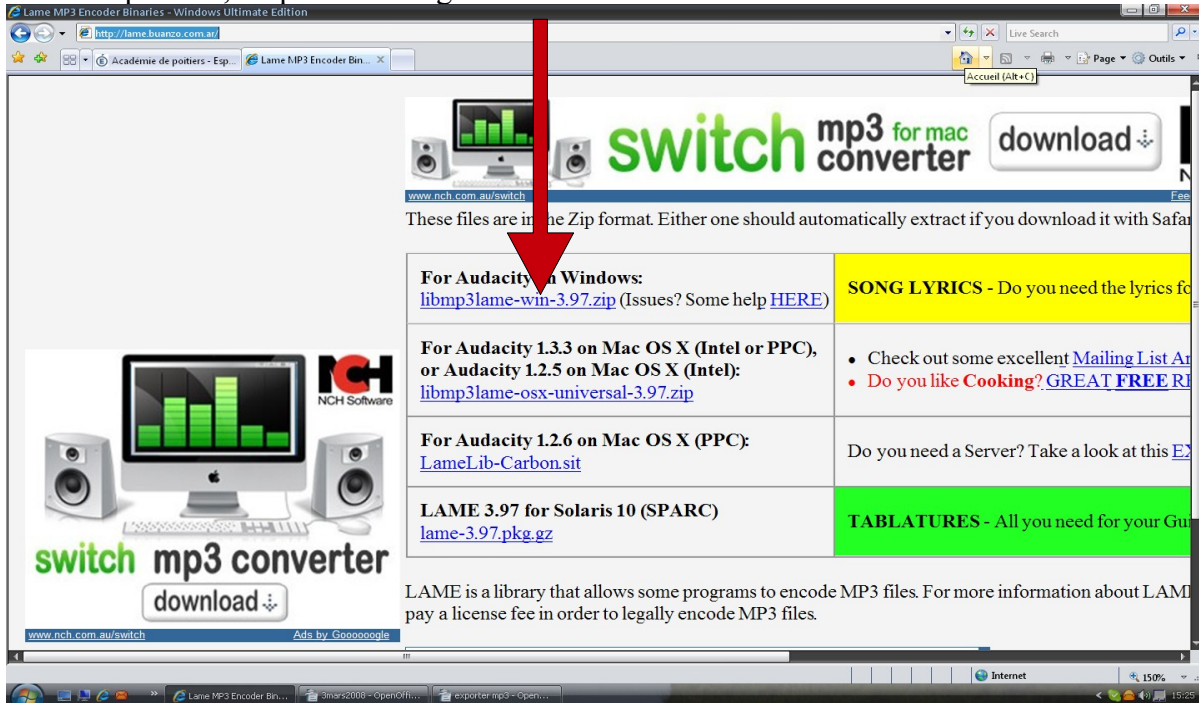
Lame MP3 Encoder Binaries - Windows Ultimate Edition

http://lame.buanzo.com.ar/

Live Search

Académie de poitiers - Esp...

Lame MP3 Encoder Bin...

Accueil (Alt+C)

Page

Outils

switch mp3 for mac converter download

www.nch.com.au/switch

Fee

These files are in the Zip format. Either one should automatically extract if you download it with Safar

| | |
|---|---|
| **For Audacity on Windows:** libmp3lame-win-3.97.zip (Issues? Some help HERE) | **SONG LYRICS -** Do you need the lyrics fo |
| **For Audacity 1.3.3 on Mac OS X (Intel or PPC), or Audacity 1.2.5 on Mac OS X (Intel):** libmp3lame-osx-universal-3.97.zip | • Check out some excellent Mailing List Ar • Do you like **Cooking**? GREAT **FREE** RE |
| **For Audacity 1.2.6 on Mac OS X (PPC):** LameLib-Carbon.sit | Do you need a Server? Take a look at this EX |
| **LAME 3.97 for Solaris 10 (SPARC)** lame-3.97.pkg.gz | **TABLATURES -** All you need for your Gu |

NCH Software

switch mp3 converter

download

www.nch.com.au/switch

Ads by Goooooogle

LAME is a library that allows some programs to encode MP3 files. For more information about LAM pay a license fee in order to legally encode MP3 files.

Internet

150%

Lame MP3 Encoder Bin...

3mars2008 - OpenOffi...

exporter mp3 - Open...

15:25